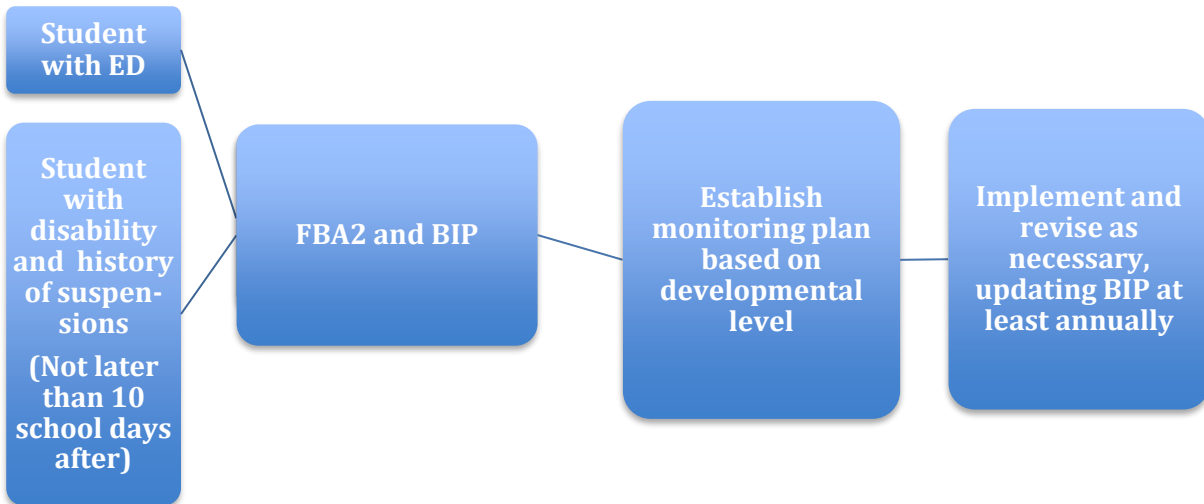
Student with ED

Student with disability and history of suspensions

(Not later than 10 school days after)

FBA2 and BIP

Establish monitoring plan based on developmental level

Implement and revise as necessary, updating BIP at least annually